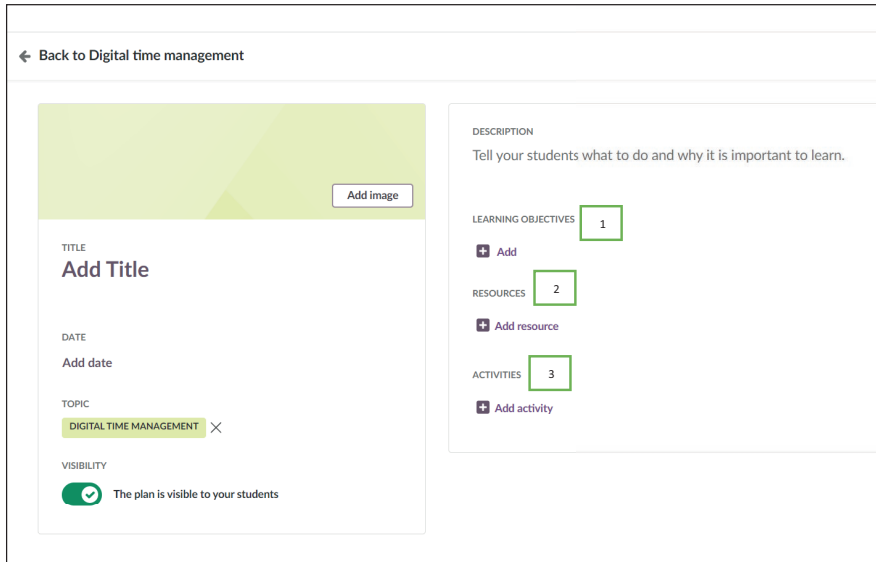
Back to Digital time management

Add image

TITLE
Add Title

DATE
Add date

TOPIC
DIGITAL TIME MANAGEMENT

VISIBILITY
The plan is visible to your students

DESCRIPTION
Tell your students what to do and why it is important to learn.

LEARNING OBJECTIVES
1
Add

RESOURCES
2
Add resource

ACTIVITIES
3
Add activity